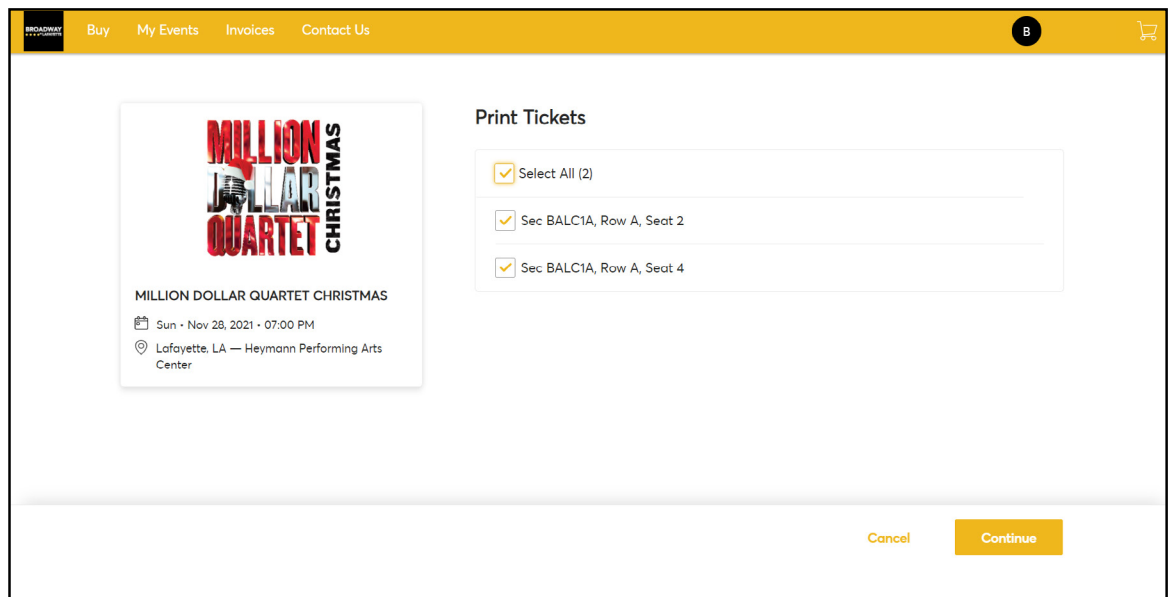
BROADWAY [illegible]

Buy My Events Invoices Contact Us

B

MILLION DOLLAR QUARTET CHRISTMAS

MILLION DOLLAR QUARTET CHRISTMAS

Sun • Nov 28, 2021 • 07:00 PM

Lafayette, LA — Heymann Performing Arts Center

Print Tickets

Select All (2)

Sec BALC1A, Row A, Seat 2

Sec BALC1A, Row A, Seat 4

Cancel

Continue